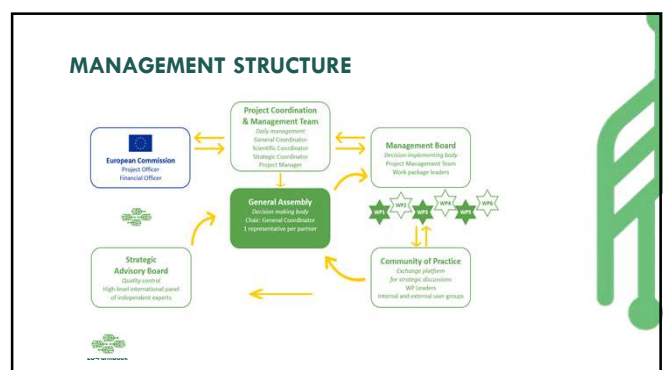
MANAGEMENT STRUCTURE

Project Coordination & Management Team
Daily management
General Coordinator
Scientific Coordinator
Strategic Coordinator
Project Manager

European Commission
Project Officer
Financial Officer

Management Board
Decision implementing body
Project Management Team
Work package leaders

General Assembly
Decision making body
Chair: General Coordinator
1 representative per partner

WP1 WP2 WP3 WP4 WP5 WP6

Strategic Advisory Board
Quality control
High-level international panel of independent experts

Community of Practice
Exchange platform for strategic discussions
WP leaders
Internal and external user groups

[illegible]